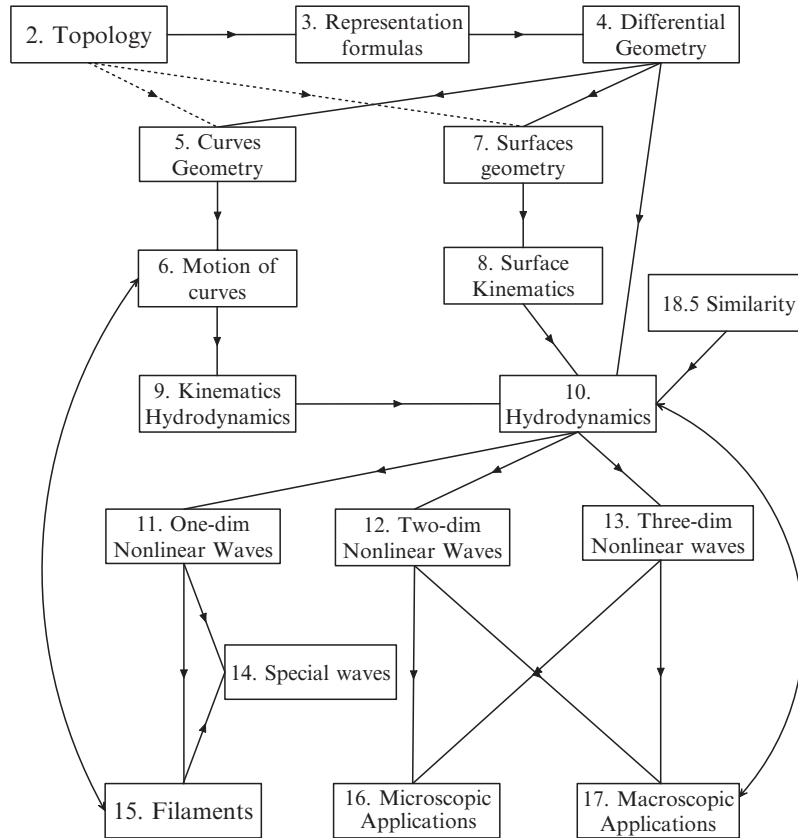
2. Topology

3. Representation formulas

4. Differential Geometry

5. Curves Geometry

7. Surfaces geometry

6. Motion of curves

8. Surface Kinematics

18.5 Similarity

9. Kinematics Hydrodynamics

10. Hydrodynamics

11. One-dim Nonlinear Waves

12. Two-dim Nonlinear Waves

13. Three-dim Nonlinear waves

14. Special waves

15. Filaments

16. Microscopic Applications

17. Macroscopic Applications